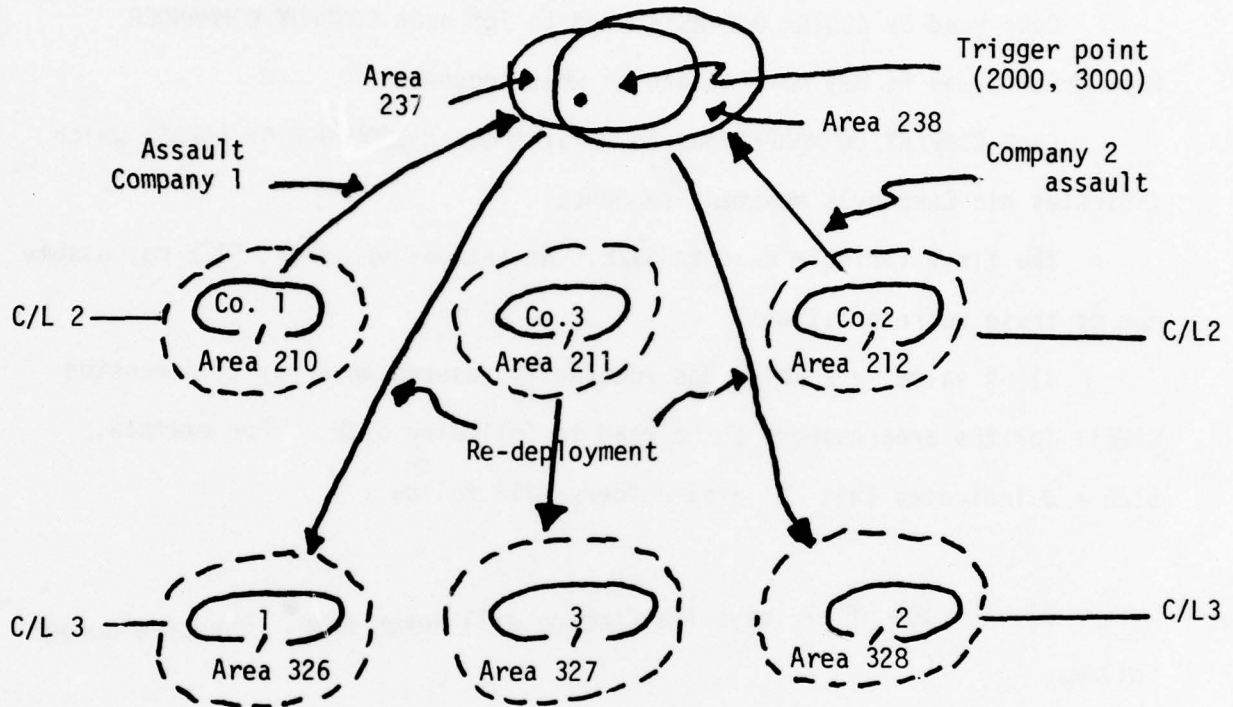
Area 237

Trigger point (2000, 3000)

Area 238

Assault Company 1

Company 2 assault

C/L 2

Co. 1

Area 210

Co.3

Area 211

Co.2

Area 212

C/L2

Re-deployment

C/L 3

1

Area 326

3

Area 327

2

Area 328

C/L3